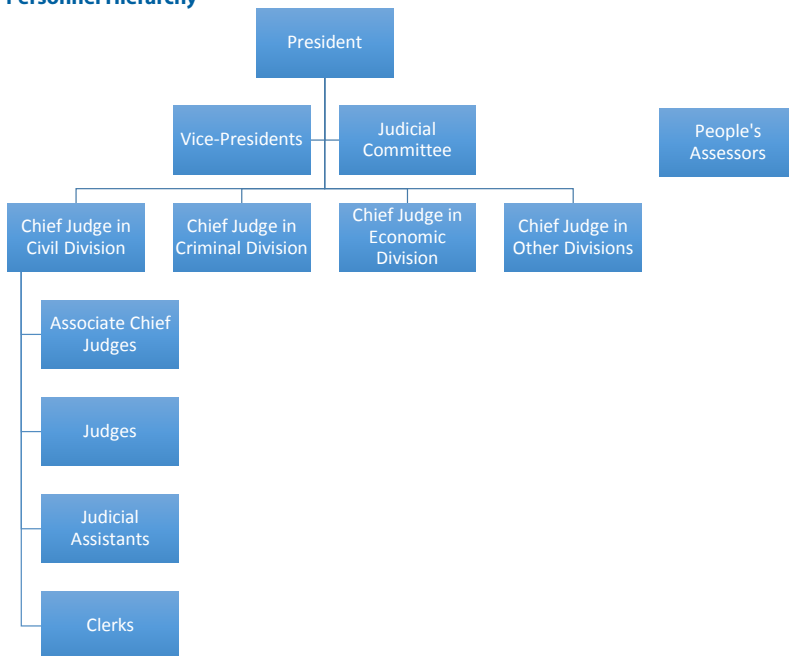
Personnel Hierarchy

President

Vice-Presidents

Judicial Committee

People's Assessors

Chief Judge in Civil Division

Chief Judge in Criminal Division

Chief Judge in Economic Division

Chief Judge in Other Divisions

Associate Chief Judges

Judges

Judicial Assistants

Clerks